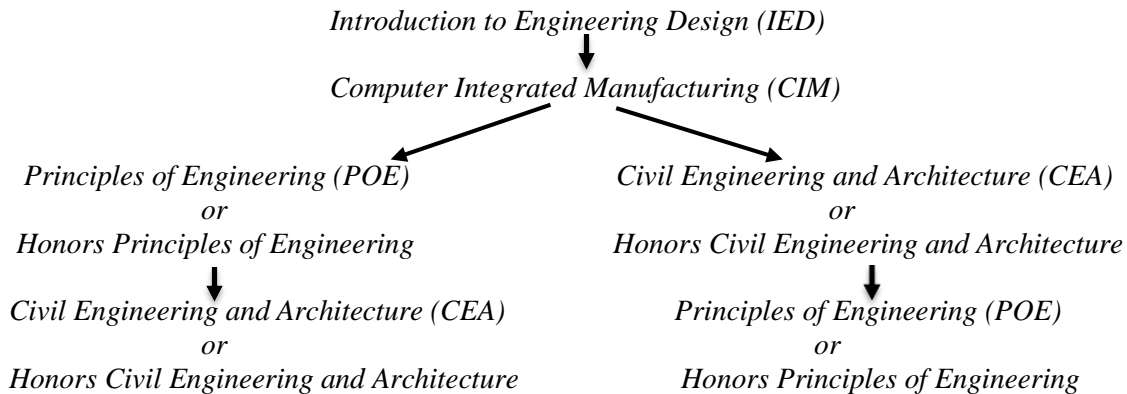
Introduction to Engineering Design (IED)

Computer Integrated Manufacturing (CIM)

Principles of Engineering (POE)
or
Honors Principles of Engineering

Civil Engineering and Architecture (CEA)
or
Honors Civil Engineering and Architecture

Civil Engineering and Architecture (CEA)
or
Honors Civil Engineering and Architecture

Principles of Engineering (POE)
or
Honors Principles of Engineering